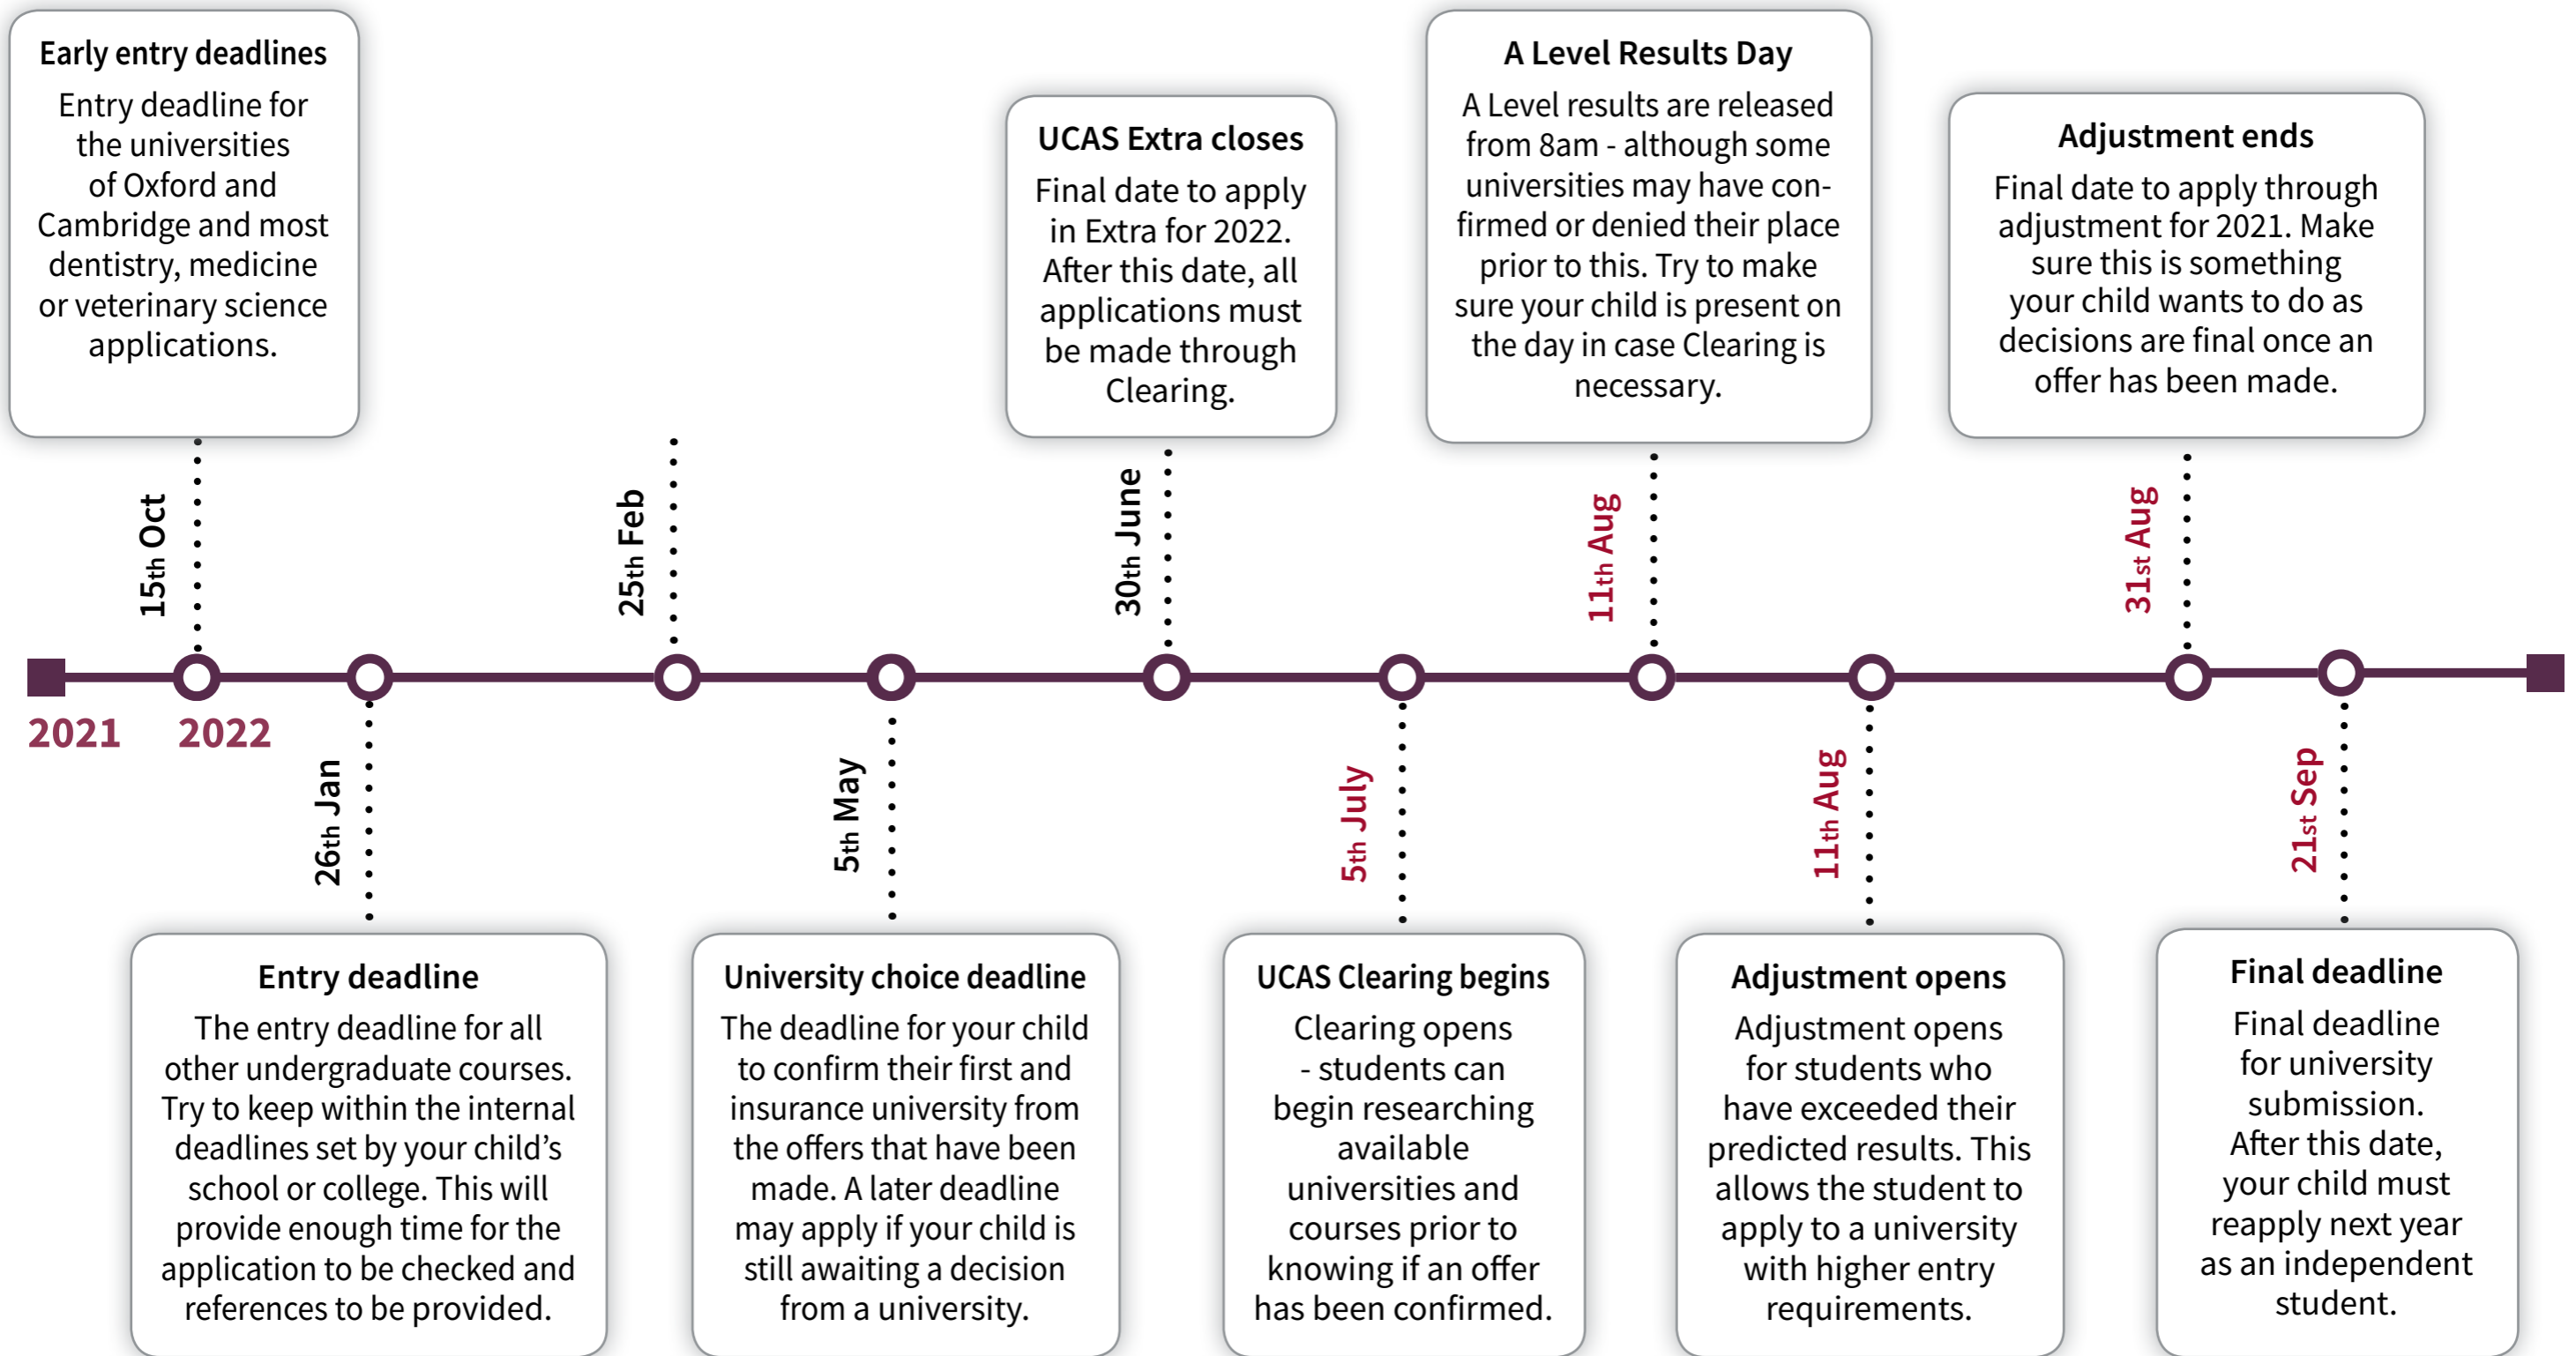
Early entry deadlines

Entry deadline for the universities of Oxford and Cambridge and most dentistry, medicine or veterinary science applications.

UCAS Extra closes

Final date to apply in Extra for 2022. After this date, all applications must be made through Clearing.

A Level Results Day

A Level results are released from 8am - although some universities may have confirmed or denied their place prior to this. Try to make sure your child is present on the day in case Clearing is necessary.

Adjustment ends

Final date to apply through adjustment for 2021. Make sure this is something your child wants to do as decisions are final once an offer has been made.

15th Oct

25th Feb

30th June

11th Aug

31st Aug

2021

2022

26th Jan

5th May

5th July

11th Aug

21st Sep

Entry deadline

The entry deadline for all other undergraduate courses. Try to keep within the internal deadlines set by your child's school or college. This will provide enough time for the application to be checked and references to be provided.

University choice deadline

The deadline for your child to confirm their first and insurance university from the offers that have been made. A later deadline may apply if your child is still awaiting a decision from a university.

UCAS Clearing begins

Clearing opens - students can begin researching available universities and courses prior to knowing if an offer has been confirmed.

Adjustment opens

Adjustment opens for students who have exceeded their predicted results. This allows the student to apply to a university with higher entry requirements.

Final deadline

Final deadline for university submission. After this date, your child must reapply next year as an independent student.